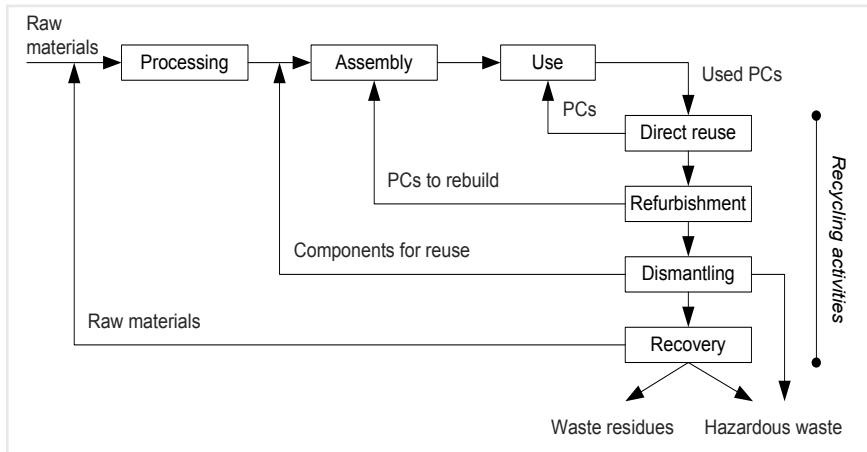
Raw materials

Processing

Assembly

Use

Used PCs

PCs

Direct reuse

PCs to rebuild

Refurbishment

Components for reuse

Dismantling

Raw materials

Recovery

Waste residues

Hazardous waste

Recycling activities